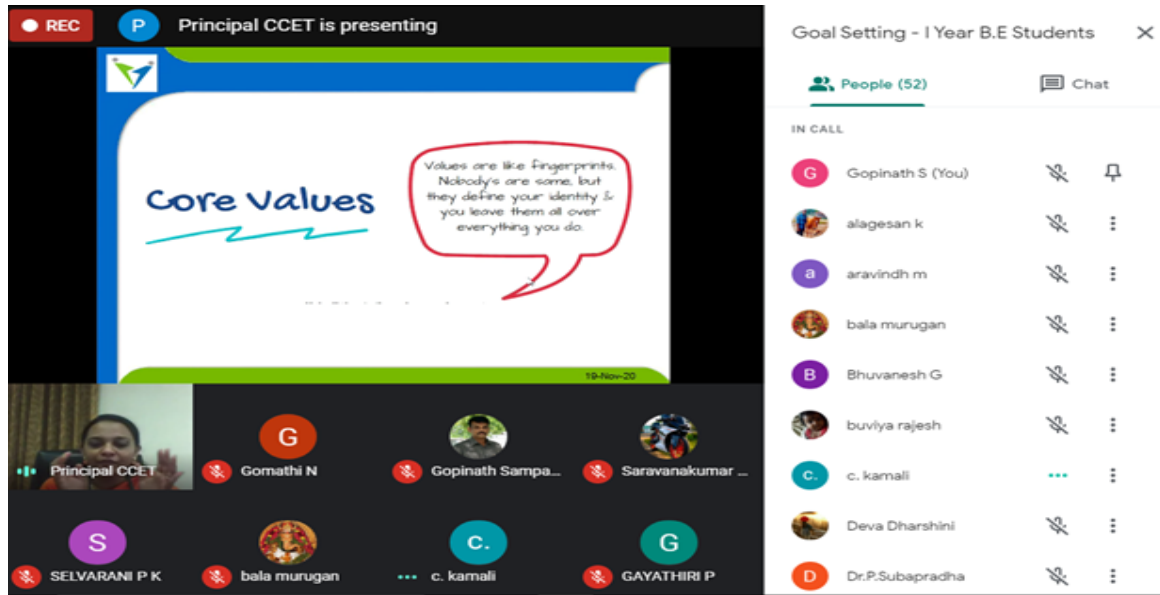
REC

P Principal CCET is presenting

Core Values

Values are like fingerprints. Nobody's are same, but they define your identity & you leave them all over everything you do.

19-Nov-20

Principal CCET

G Gomathi N

Gopinath Sampa...

Saravanakumar ...

S SELVARANI P K

bala murugan

c. c. kamali

G GAYATHIRI P

Goal Setting - I Year B.E Students

People (52)

Chat

IN CALL

G Gopinath S (You)

alagesan k

a aravindh m

bala murugan

B Bhuvanesh G

buviya rajesh

c. c. kamali

Deva Dharshini

D Dr.P.Subapradha